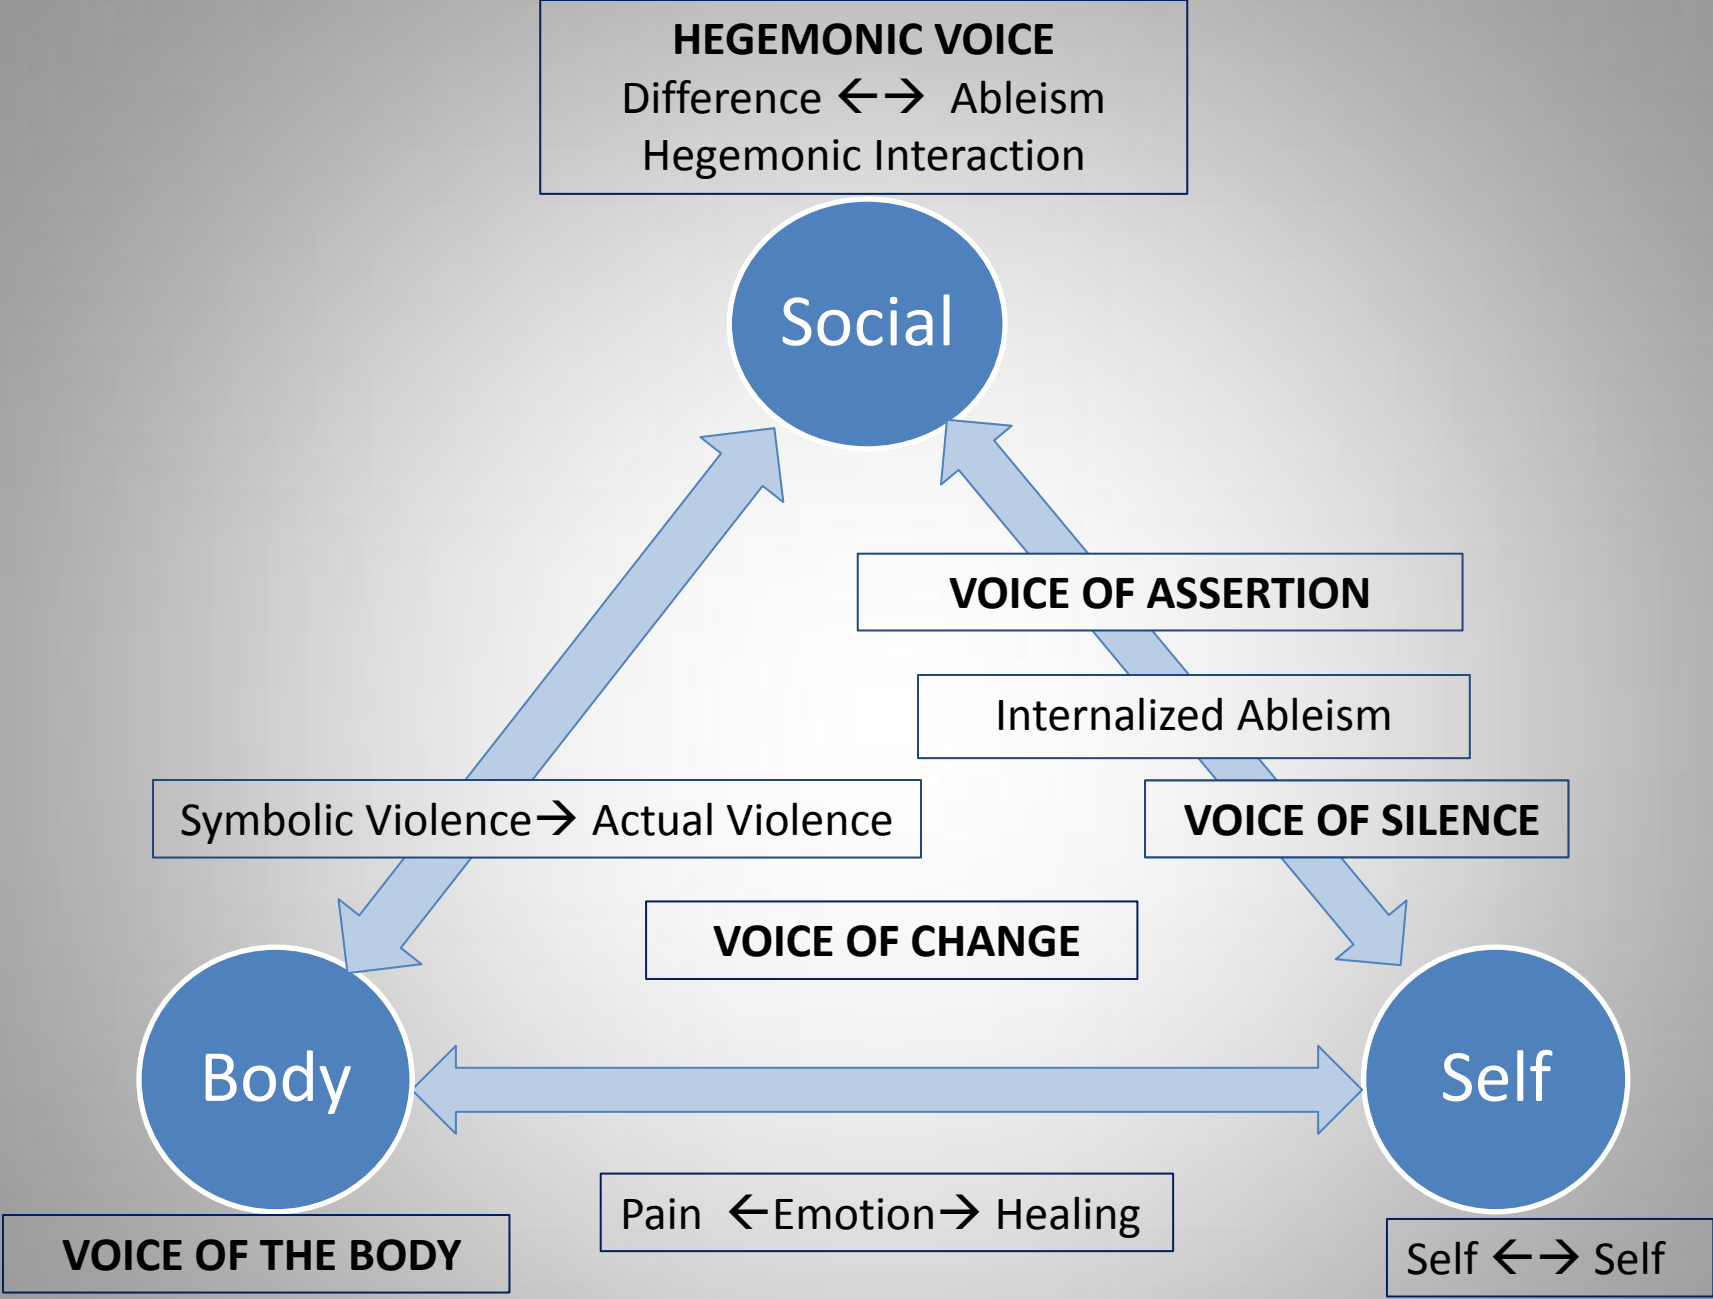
HEGEMONIC VOICE
Difference ←→ Ableism
Hegemonic Interaction

Social

VOICE OF ASSERTION

Internalized Ableism

Symbolic Violence→ Actual Violence

VOICE OF SILENCE

VOICE OF CHANGE

Body

Self

Pain ←Emotion→ Healing

VOICE OF THE BODY

Self ←→ Self